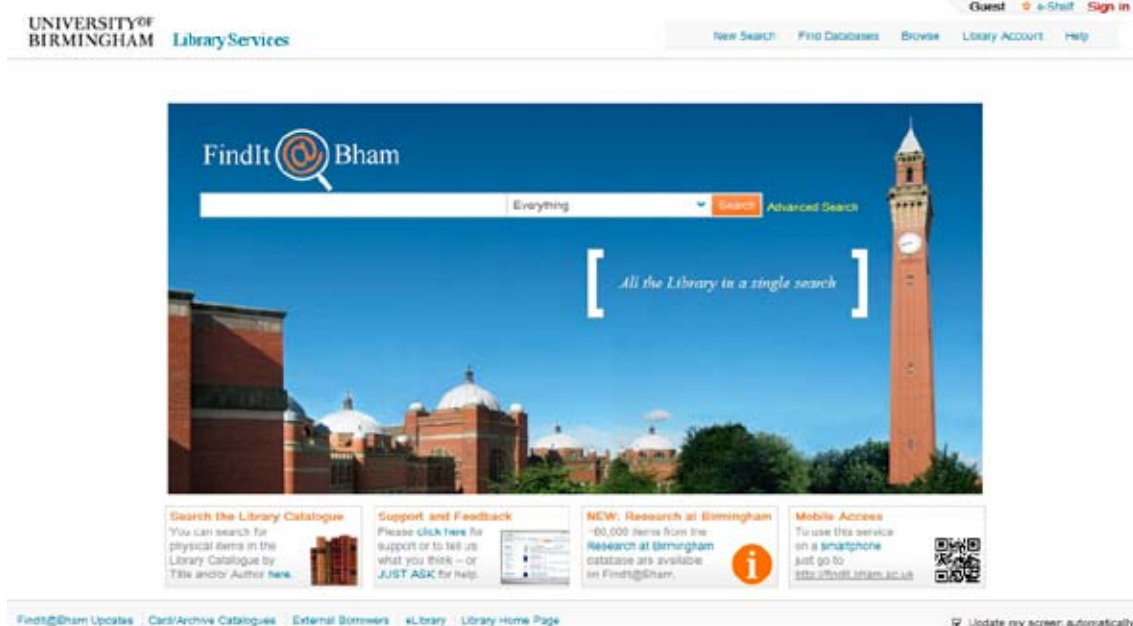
UNIVERSITY OF BIRMINGHAM Library Services

Guest e-Shelf Sign in

New Search Find Databases Browse Library Account Help

FindIt @ Bham

Everything

Search Advanced Search

All the Library in a single search

Search the Library Catalogue
You can search for physical items in the Library Catalogue by Title and/or Author here.

Support and Feedback
Please click here for support or to tell us what you think – or JUST ASK for help.

NEW: Research at Birmingham
~60,000 items from the Research at Birmingham database are available on FindIt@Bham.

Mobile Access
To use this service on a smartphone just go to http://findit.bham.ac.uk

FindIt@Bham Updates | Card/Archive Catalogues | External Borrowers | eLibrary | Library Home Page

Update my screen automatically